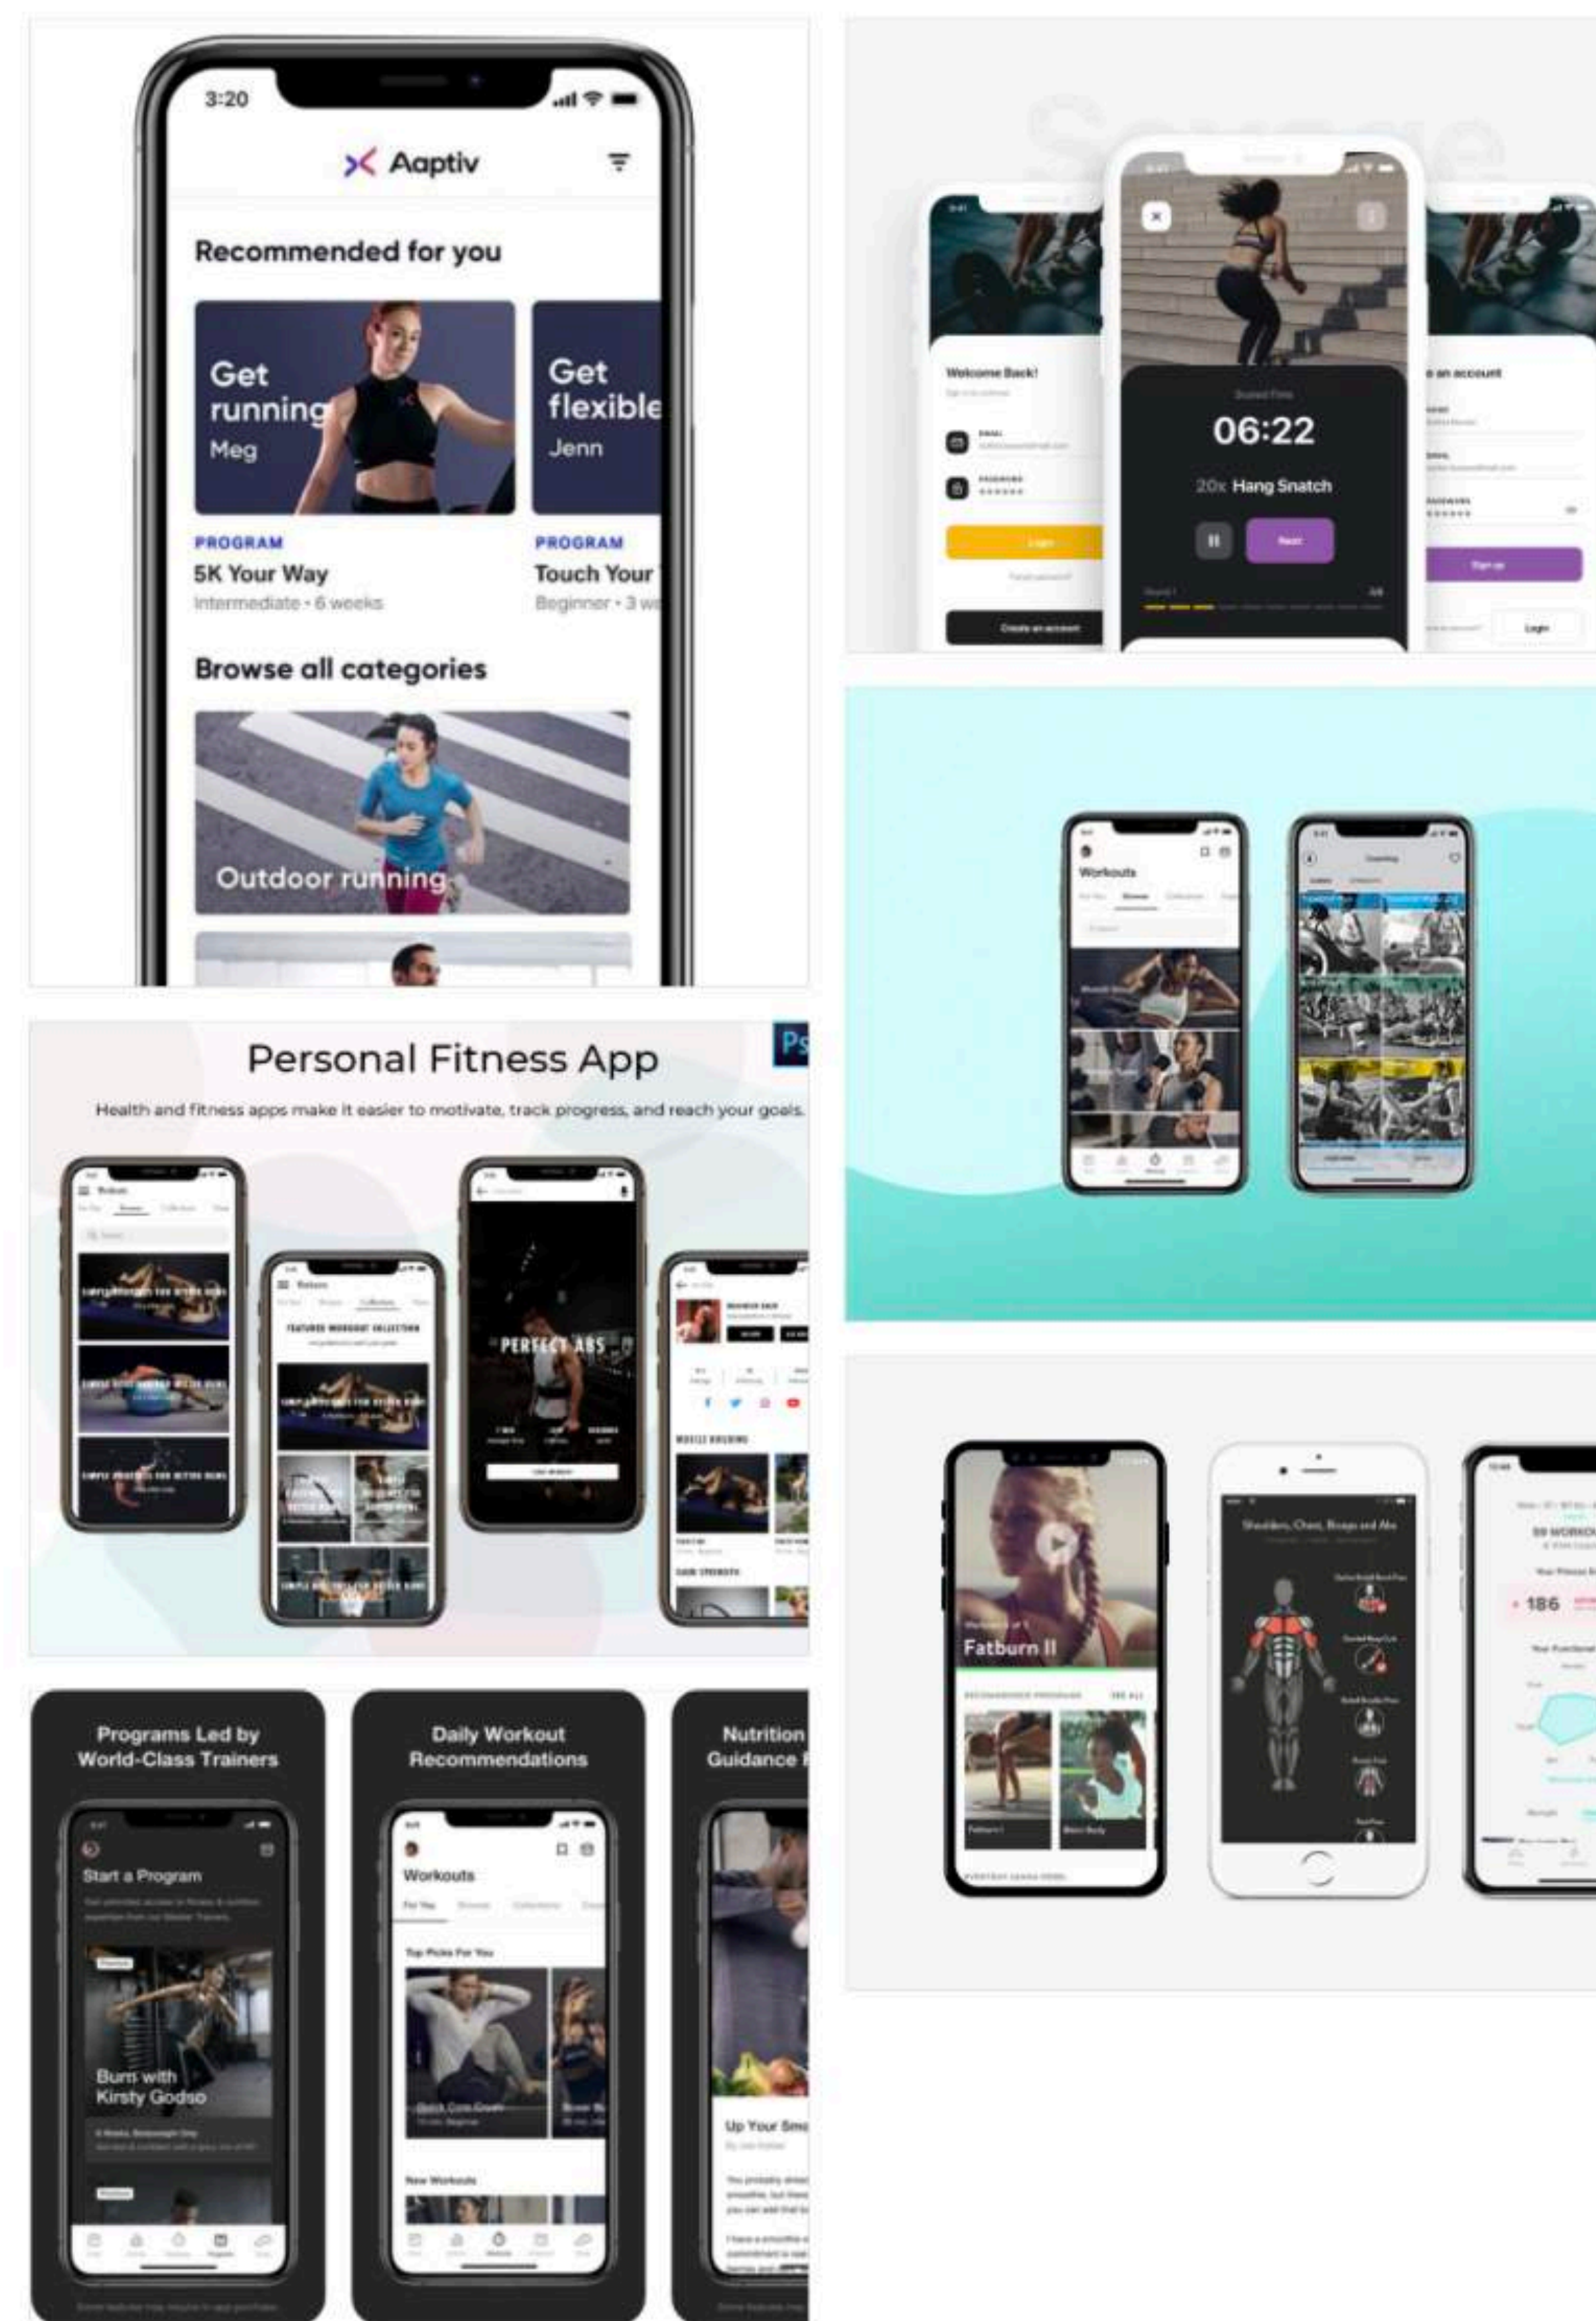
3:20

Aaptiv

Recommended for you

Get running
Meg

Get flexible
Jenn

PROGRAM
5K Your Way
Intermediate • 6 weeks

PROGRAM
Touch Your
Beginner • 3 w

Browse all categories

Outdoor running

Welcome Back!

Login

Create an account

06:22

20x Hang Snatch

Next

an account

Sign up

Login

Workouts

Personal Fitness App

Ps

Health and fitness apps make it easier to motivate, track progress, and reach your goals.

PERFECT ABS

Fatburn II

186

Programs Led by World-Class Trainers

Start a Program

Burn with Kirsty Godso

Daily Workout Recommendations

Workouts

For You

Top Picks For You

New Workouts

Nutrition Guidance

Up Your Sm